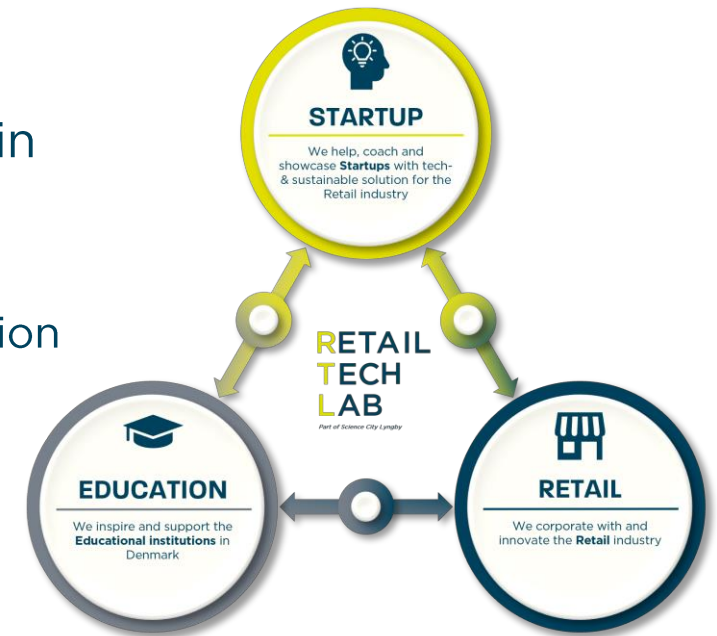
in

ion

STARTUP

We help, coach and showcase **Startups** with tech- & sustainable solution for the Retail industry

RETAIL
TECH
LAB

Part of Science City Lyngby

EDUCATION

We inspire and support the **Educational institutions** in Denmark

RETAIL

We corporate with and innovate the **Retail** industry